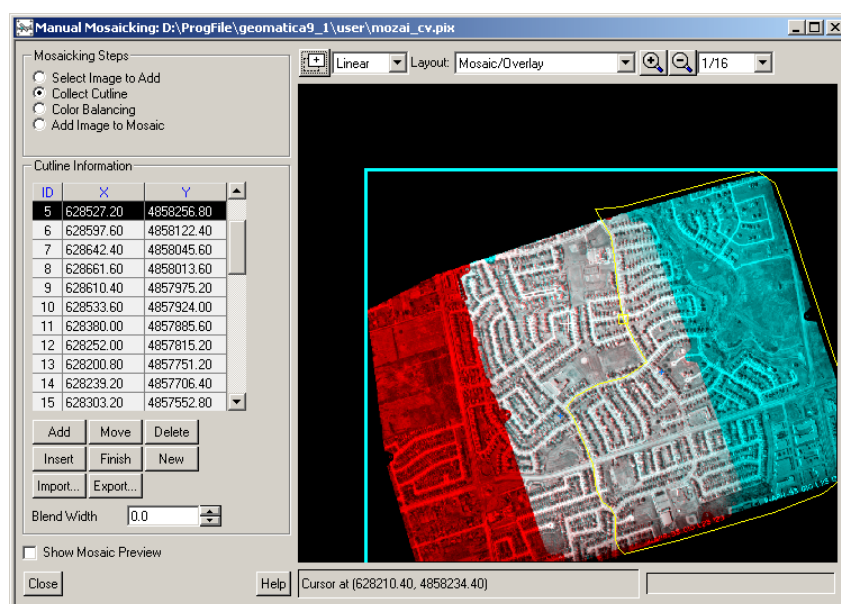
Manual Mosaicking: D:\ProgFile\geomatica9_1\user\mozai_cv.pix

Mosaicking Steps
Select Image to Add
Collect Cutline
Color Balancing
Add Image to Mosaic

Cutline Information

| ID | X | Y |
|---|---|---|
| 5 | 628527.20 | 4858256.80 |
| 6 | 628597.60 | 4858122.40 |
| 7 | 628642.40 | 4858045.60 |
| 8 | 628661.60 | 4858013.60 |
| 9 | 628610.40 | 4857975.20 |
| 10 | 628533.60 | 4857924.00 |
| 11 | 628380.00 | 4857885.60 |
| 12 | 628252.00 | 4857815.20 |
| 13 | 628200.80 | 4857751.20 |
| 14 | 628239.20 | 4857706.40 |
| 15 | 628303.20 | 4857552.80 |

Add Move Delete
Insert Finish New
Import... Export...
Blend Width 0.0

Show Mosaic Preview

Close

Linear Layout: Mosaic/Overlay 1/16

Help Cursor at (628210.40, 4858234.40)